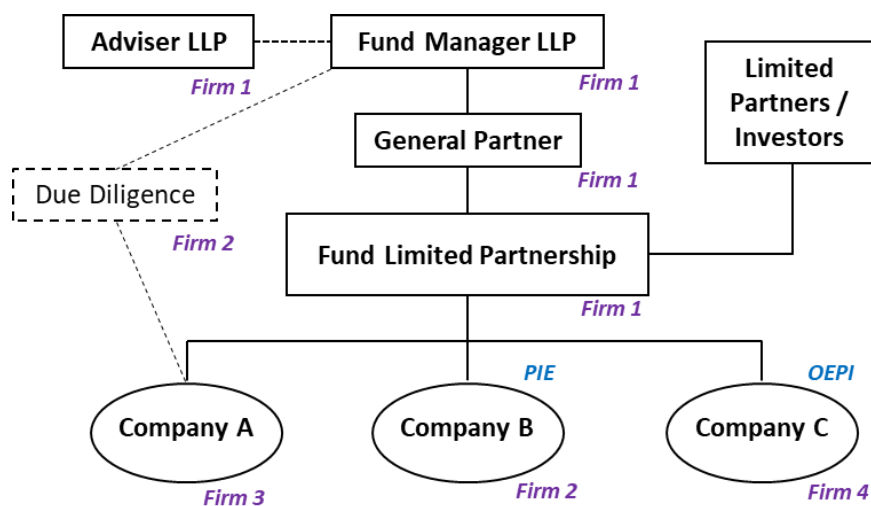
Adviser LLP

Fund Manager LLP

Firm 1

Firm 1

Limited Partners / Investors

General Partner

Firm 1

Due Diligence

Firm 2

Fund Limited Partnership

Firm 1

PIE

OEPI

Company A

Company B

Company C

Firm 3

Firm 2

Firm 4